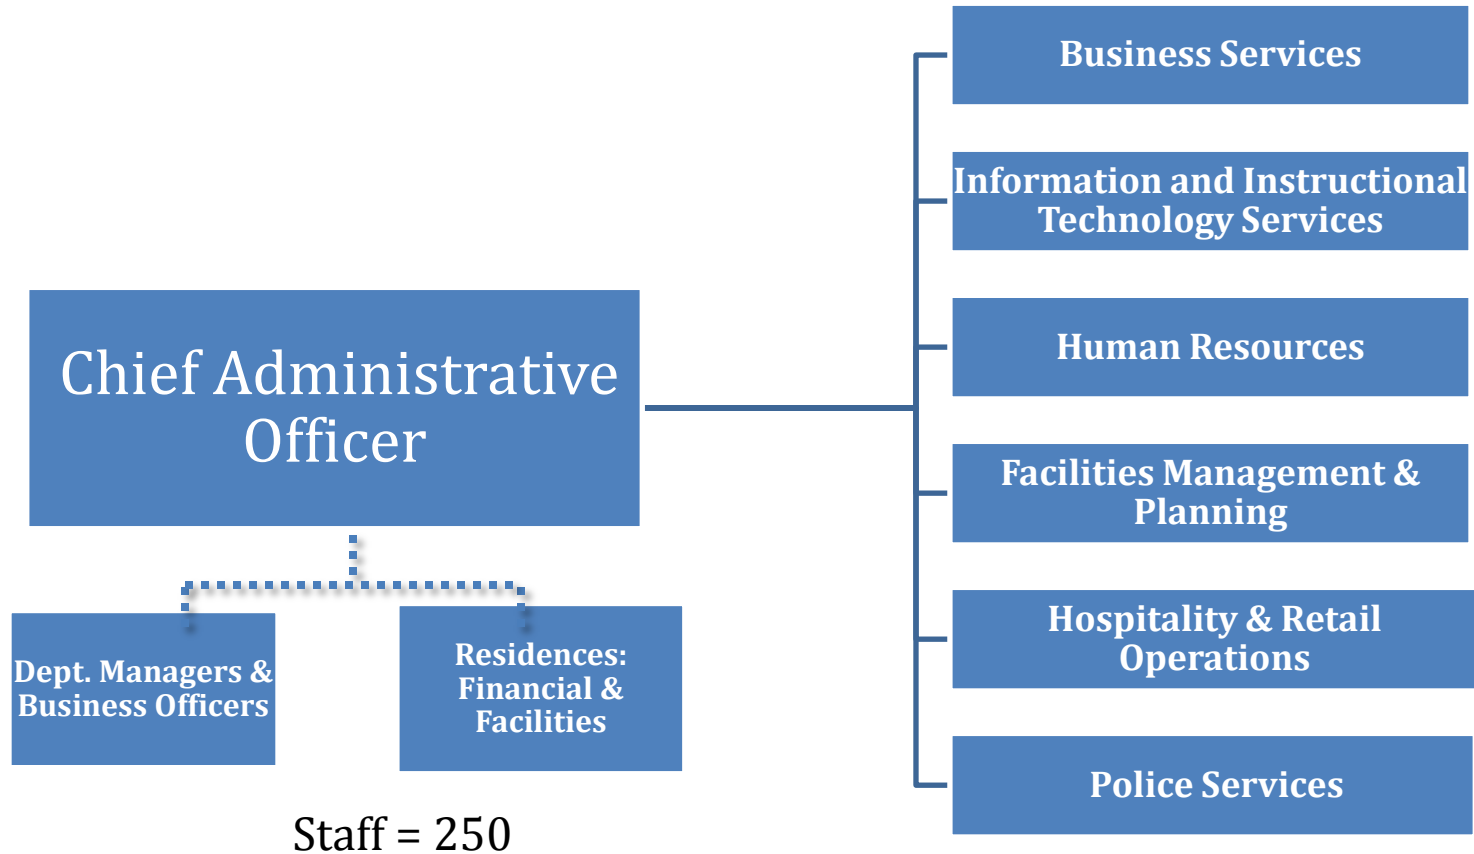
Chief Administrative Officer

Dept. Managers & Business Officers

Residences: Financial & Facilities

Staff = 250

Business Services

Information and Instructional Technology Services

Human Resources

Facilities Management & Planning

Hospitality & Retail Operations

Police Services